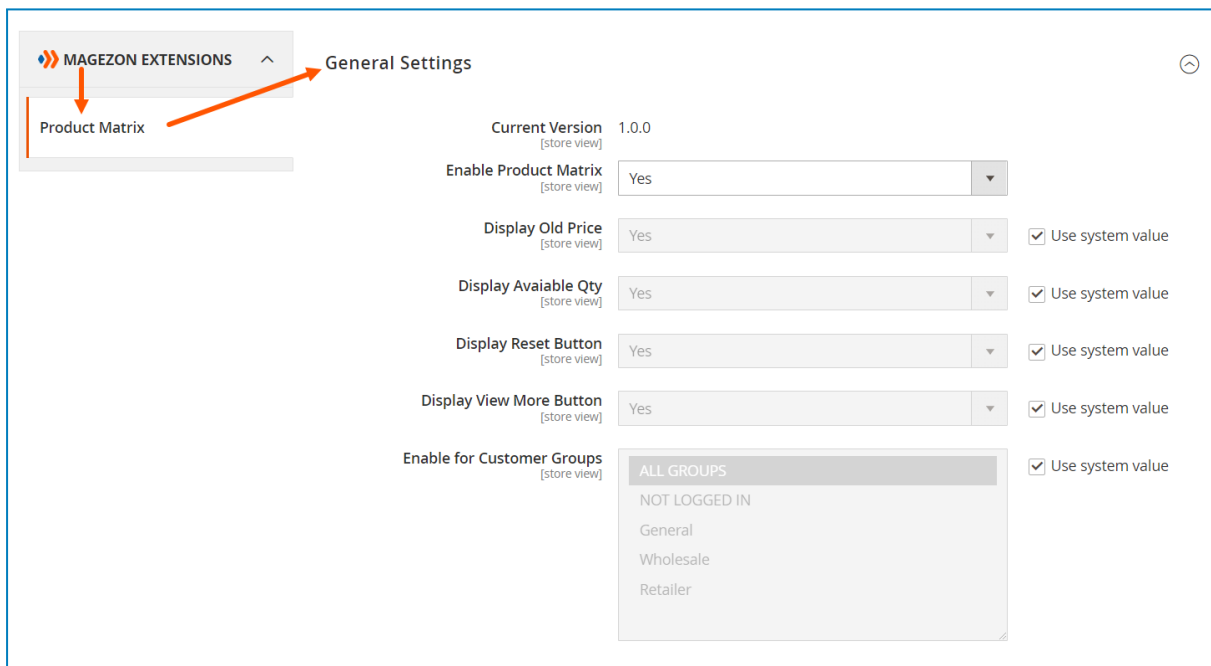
MAGEZON EXTENSIONS

Product Matrix

General Settings

Current Version
[store view]
1.0.0

Enable Product Matrix
[store view]
Yes

Display Old Price
[store view]
Yes
Use system value

Display Avaiable Qty
[store view]
Yes
Use system value

Display Reset Button
[store view]
Yes
Use system value

Display View More Button
[store view]
Yes
Use system value

Enable for Customer Groups
[store view]
ALL GROUPS
NOT LOGGED IN
General
Wholesale
Retailer
Use system value